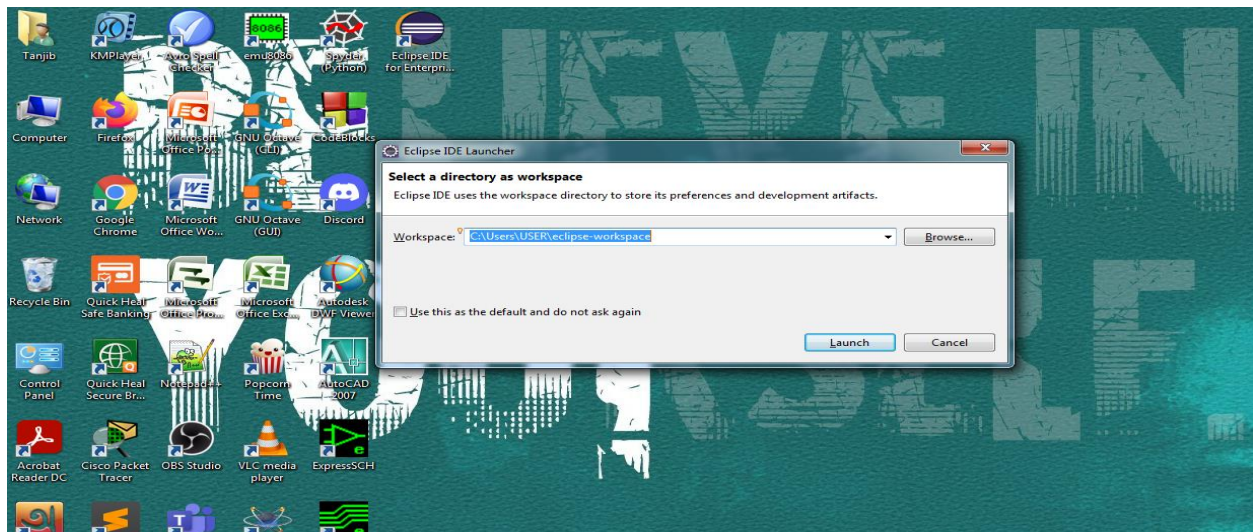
Tanjib
KMPlayer
Ayro Spell Checker
emu8086
Spyder (Python)
Eclipse IDE for Enterpri...
Computer
Firefox
Microsoft Office Po...
GNU Octave (CLI)
CodeBlocks
Network
Google Chrome
Microsoft Office Wo...
GNU Octave (GUI)
Discord
Recycle Bin
Quick Heal Safe Banking
Microsoft Office Pro...
Microsoft Office Exc...
Autodesk DWF Viewer
Control Panel
Quick Heal Secure Br...
Notepad++
Popcorn Time
AutoCAD 2007
Acrobat Reader DC
Cisco Packet Tracer
OBS Studio
VLC media player
ExpressSCH

Eclipse IDE Launcher
Select a directory as workspace
Eclipse IDE uses the workspace directory to store its preferences and development artifacts.
Workspace: C:\Users\USER\eclipse-workspace
Browse...
Use this as the default and do not ask again
Launch
Cancel